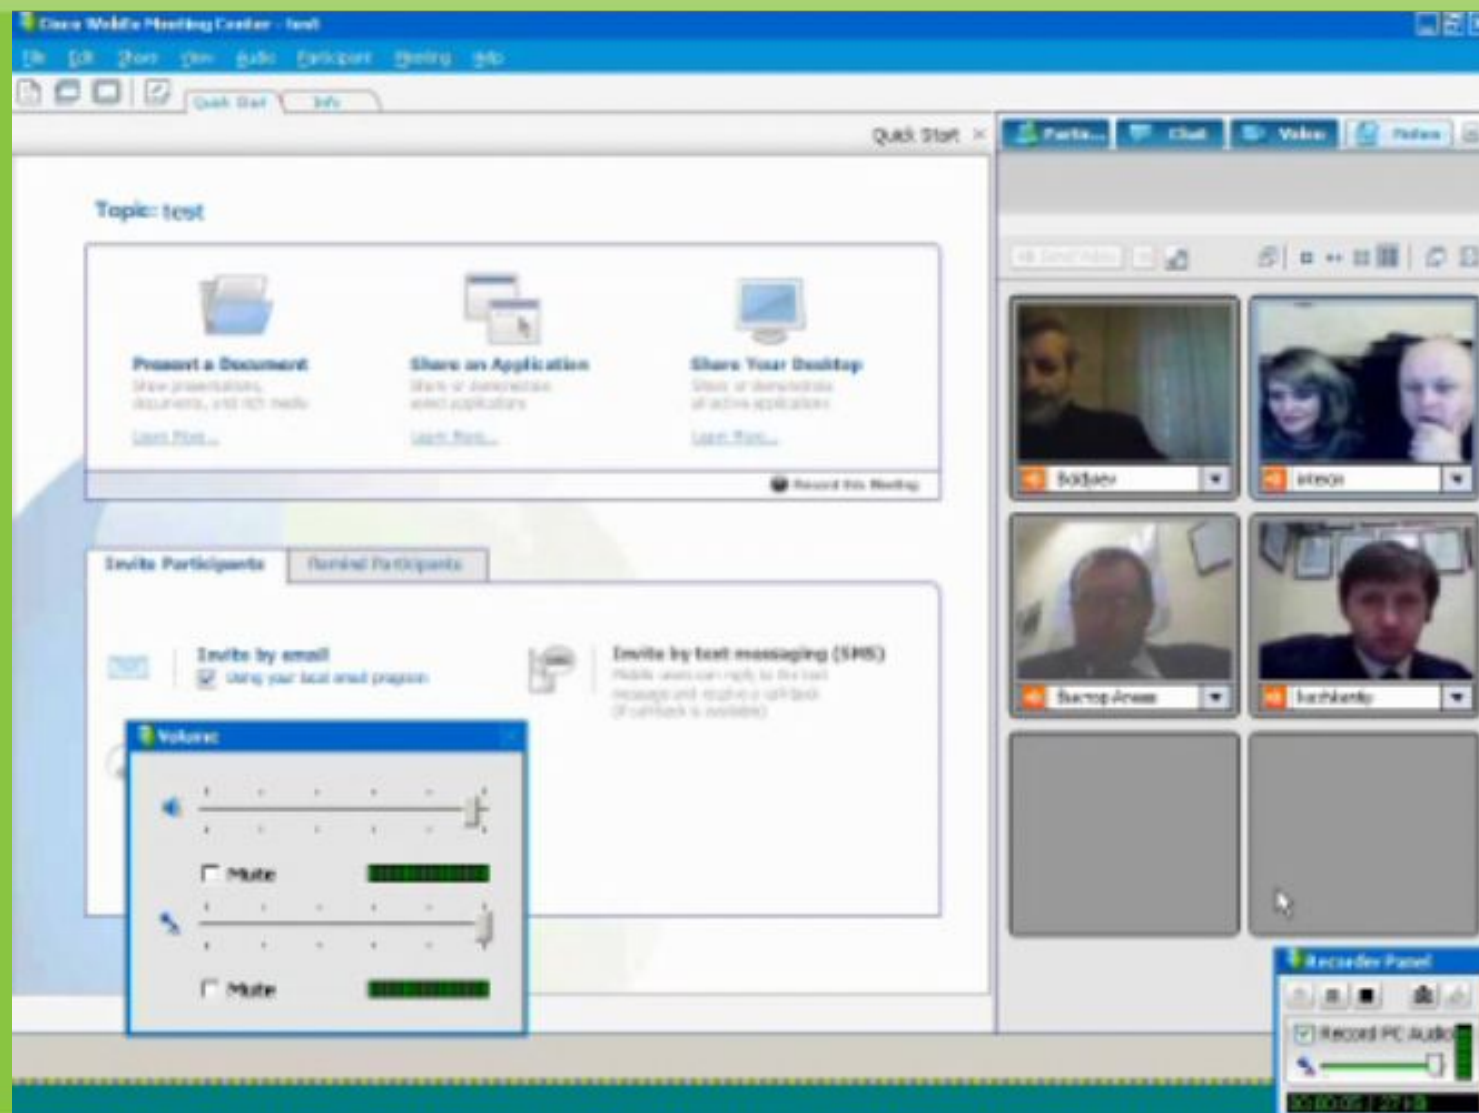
Cisco WebEx Meeting Center - test

File Edit Share View Audio Participant Meeting Help

Quick Start Info

Quick Start ×

Partic... Chat Video Polling

Topic: test

Present a Document
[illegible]
Learn More...

Share an Application
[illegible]
Learn More...

Share Your Desktop
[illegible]
Learn More...

Record this Meeting

Invite Participants Remind Participants

Invite by email
Using your local email program

Invite by text messaging (SMS)
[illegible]

Volume

Mute

Mute

Badaev

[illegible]

Виктор Агеев

bashkirskiy

Recorder Panel

Record PC Audio

00:00:05 / 27 KB